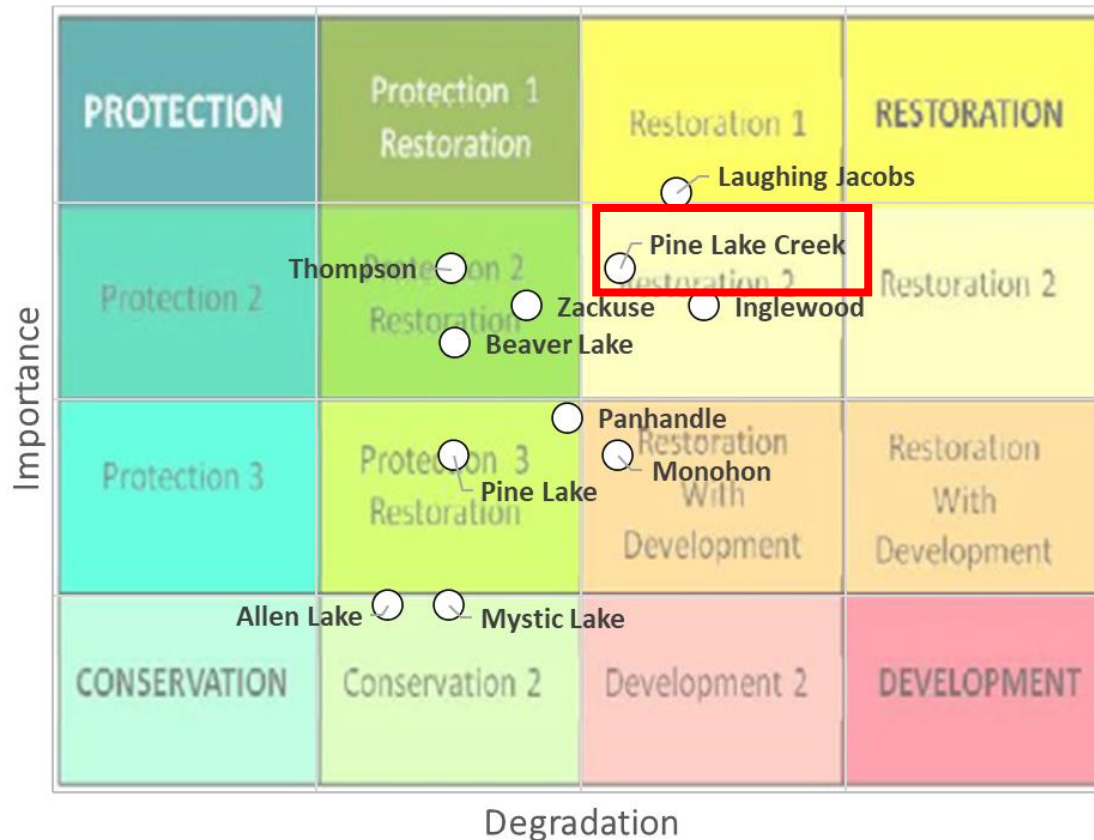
| PROTECTION | Protection 1 Restoration | Restoration 1 | RESTORATION |
|---|---|---|---|
| Protection 2 | Protection 2 Restoration | Restoration 2 | Restoration 2 |
| Protection 3 | Protection 3 Restoration | Restoration With Development | Restoration With Development |
| CONSERVATION | Conservation 2 | Development 2 | DEVELOPMENT |

Laughing Jacobs
Pine Lake Creek
Thompson
Zackuse
Inglewood
Beaver Lake
Panhandle
Monohon
Pine Lake
Allen Lake
Mystic Lake

Importance

Degradation